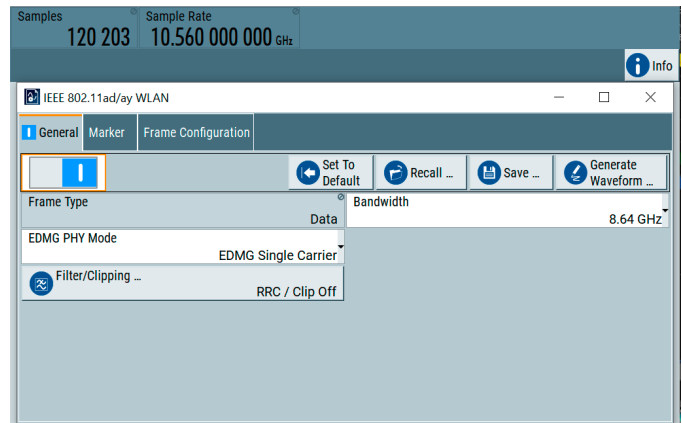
Samples
120 203

Sample Rate
10.560 000 000 GHz

Info

IEEE 802.11ad/ay WLAN

General
Marker
Frame Configuration

I

Set To Default
Recall ...
Save ...
Generate Waveform ...

Frame Type
Data

Bandwidth
8.64 GHz

EDMG PHY Mode
EDMG Single Carrier

Filter/Clipping ...
RRC / Clip Off